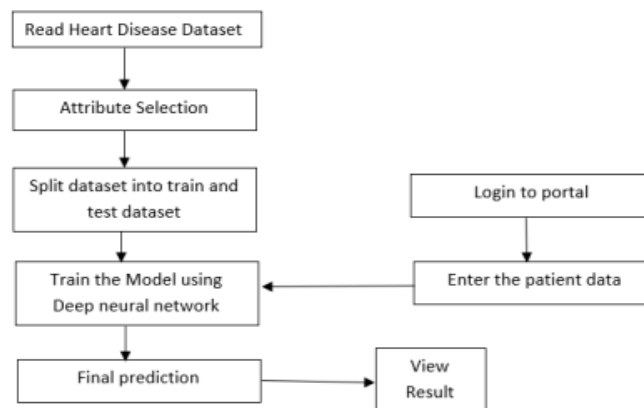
Read Heart Disease Dataset

Attribute Selection

Split dataset into train and test dataset

Login to portal

Train the Model using Deep neural network

Enter the patient data

Final prediction

View Result